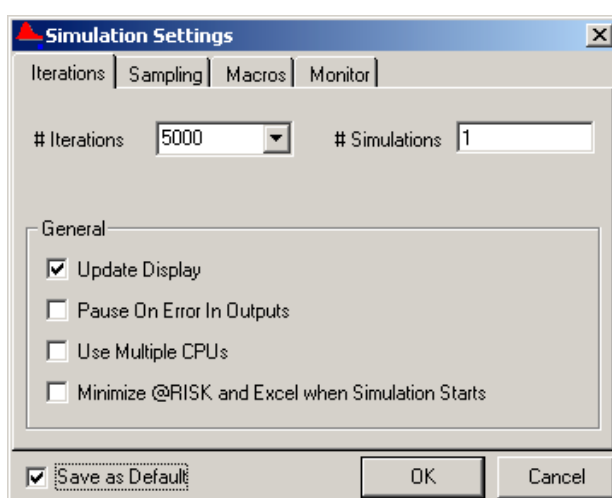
Simulation Settings

×

Iterations | Sampling | Macros | Monitor

# Iterations 5000

# Simulations 1

General

☑ Update Display

☐ Pause On Error In Outputs

☐ Use Multiple CPUs

☐ Minimize @RISK and Excel when Simulation Starts

☑ Save as Default

OK

Cancel